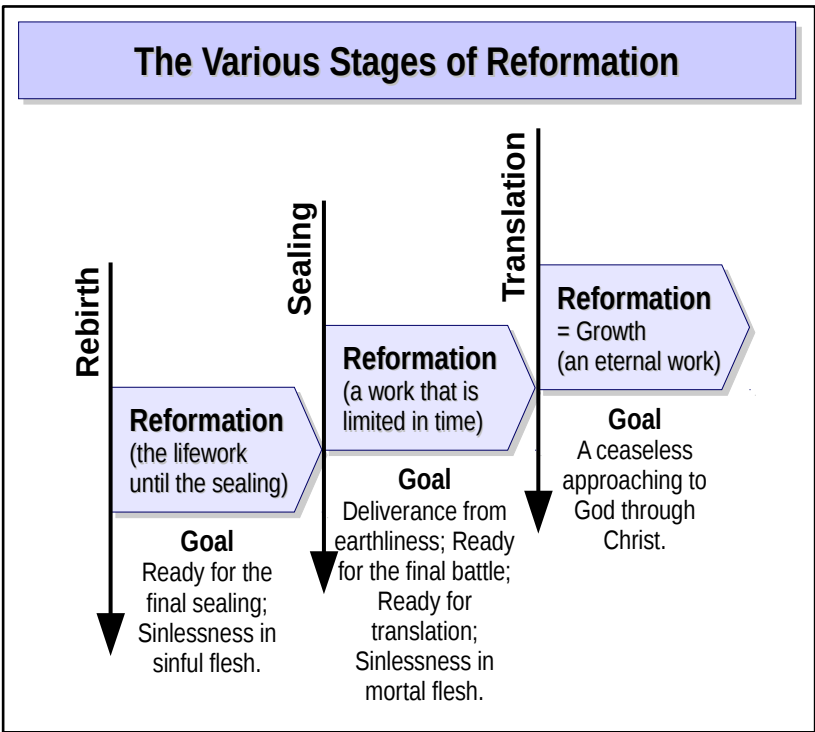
The Various Stages of Reformation

Rebirth

Reformation
(the lifework until the sealing)

Goal
Ready for the final sealing; Sinlessness in sinful flesh.

Sealing

Reformation
(a work that is limited in time)

Goal
Deliverance from earthliness; Ready for the final battle; Ready for translation; Sinlessness in mortal flesh.

Translation

Reformation
= Growth
(an eternal work)

Goal
A ceaseless approaching to God through Christ.